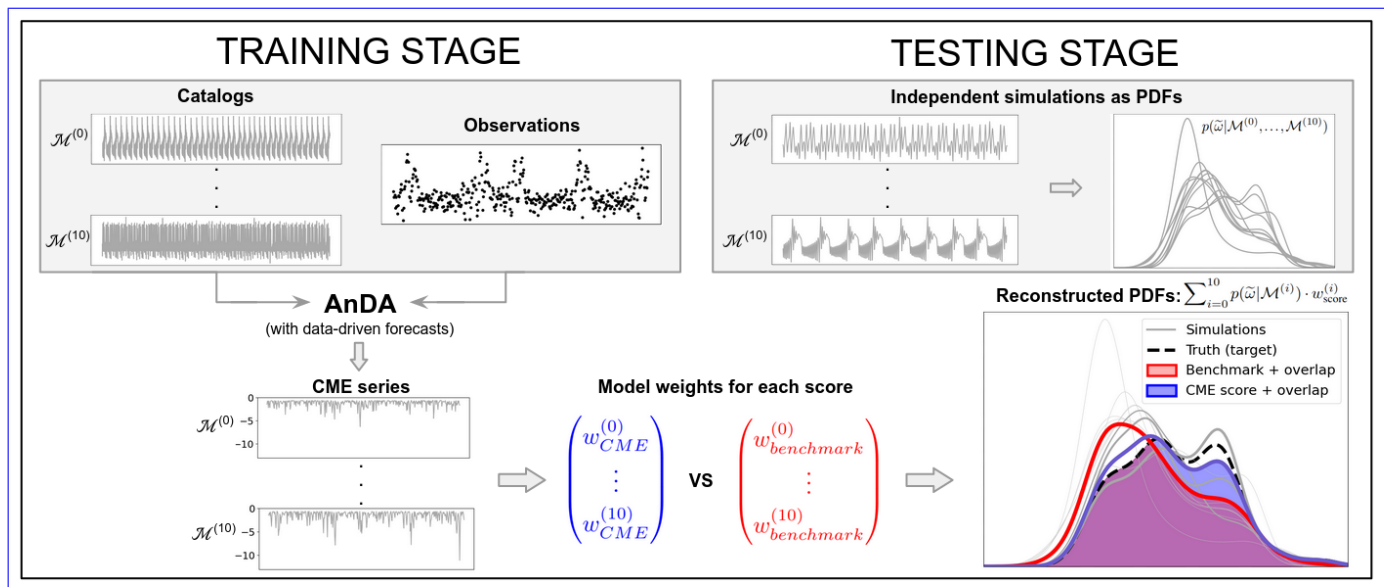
TRAINING STAGE

Catalogs

$\mathcal{M}^{(0)}$

$\mathcal{M}^{(10)}$

Observations

AnDA
(with data-driven forecasts)

CME series

$\mathcal{M}^{(0)}$
0
-5
-10

$\mathcal{M}^{(10)}$
0
-5
-10

Model weights for each score

$\begin{pmatrix} w^{(0)}_{CME} \\ \vdots \\ w^{(10)}_{CME} \end{pmatrix}$ vs $\begin{pmatrix} w^{(0)}_{benchmark} \\ \vdots \\ w^{(10)}_{benchmark} \end{pmatrix}$

TESTING STAGE

Independent simulations as PDFs

$\mathcal{M}^{(0)}$

$\mathcal{M}^{(10)}$

$p(\widetilde{\omega}|\mathcal{M}^{(0)},\ldots,\mathcal{M}^{(10)})$

Reconstructed PDFs: $\sum_{i=0}^{10} p(\widetilde{\omega}|\mathcal{M}^{(i)}) \cdot w^{(i)}_{\text{score}}$

Simulations
Truth (target)
Benchmark + overlap
CME score + overlap